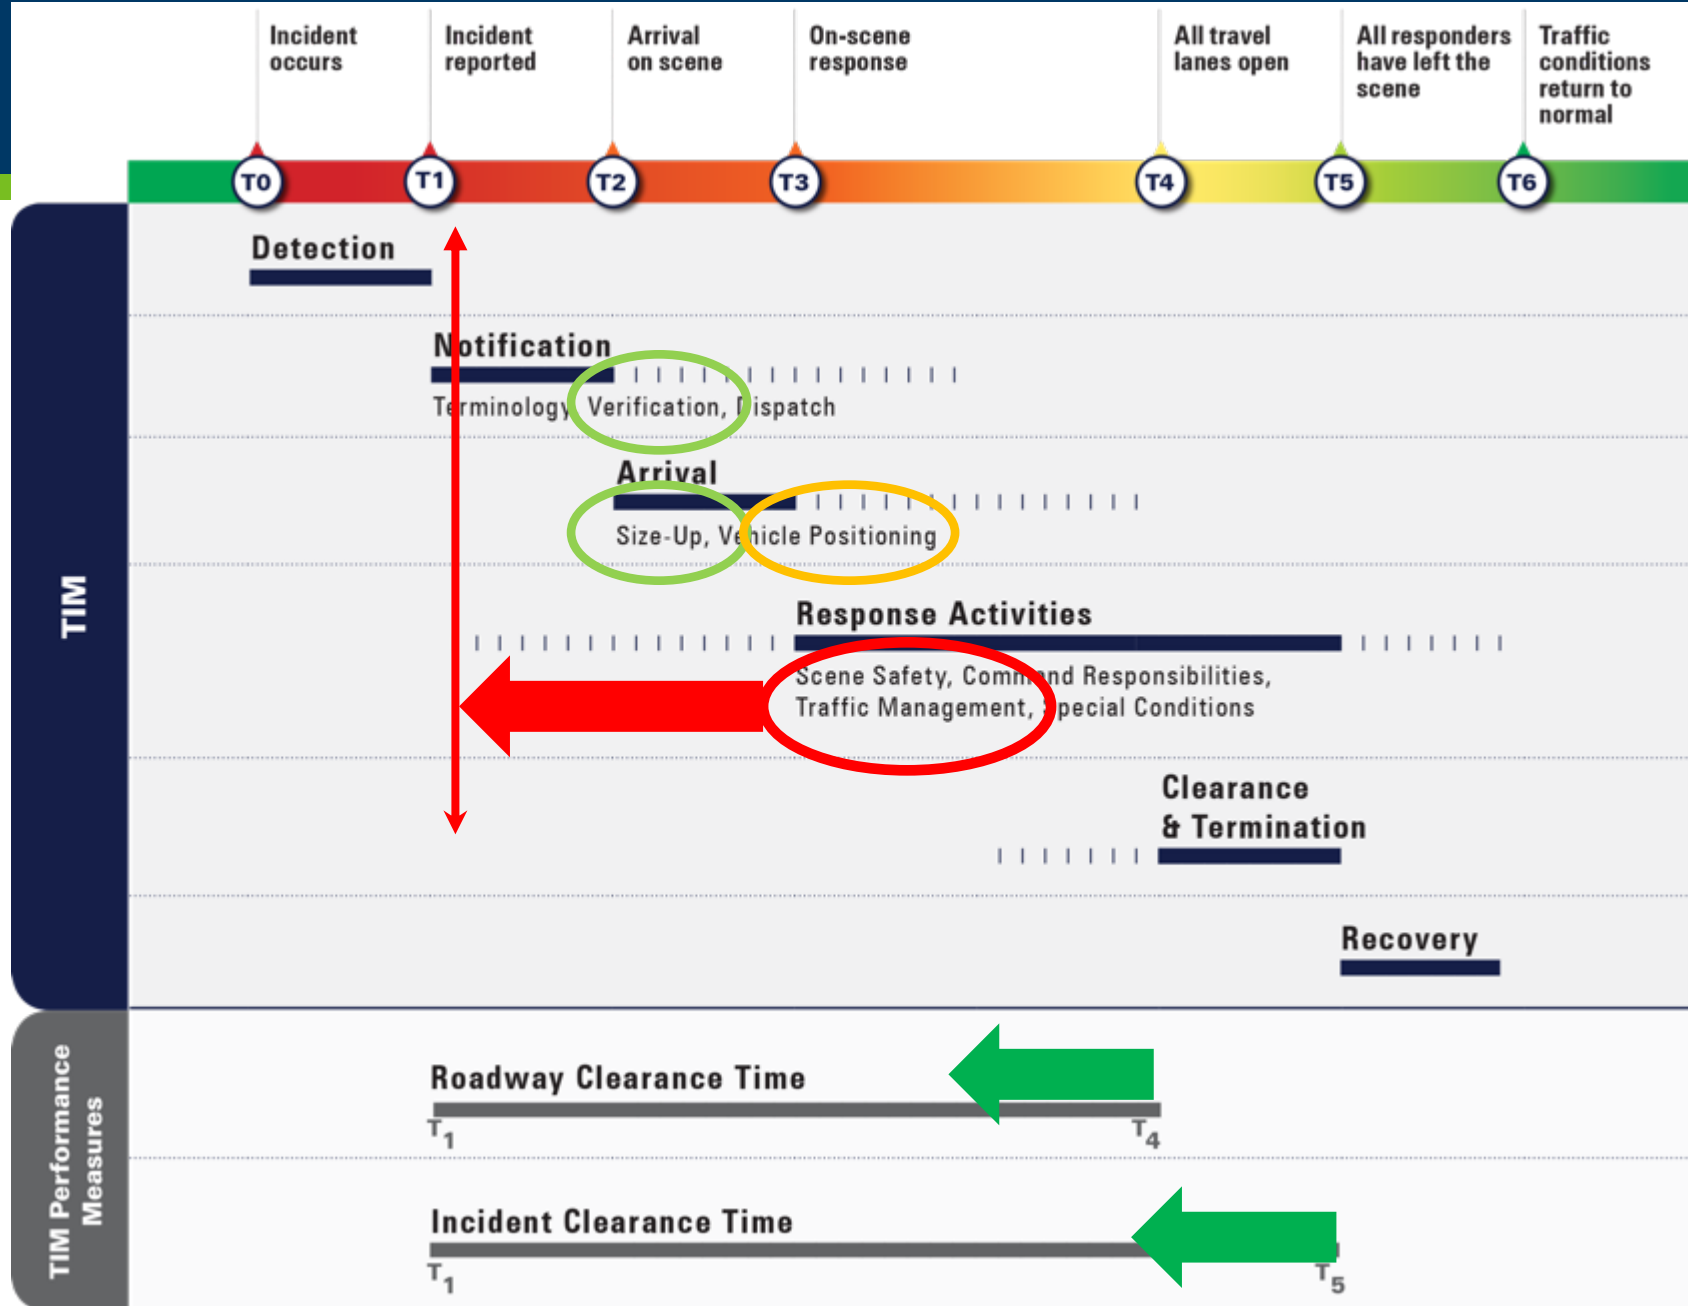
Incident occurs

Incident reported

Arrival on scene

On-scene response

All travel lanes open

All responders have left the scene

Traffic conditions return to normal

T0 T1 T2 T3 T4 T5 T6

TIM

Detection

Notification

Terminology, Verification, Dispatch

Arrival

Size-Up, Vehicle Positioning

Response Activities

Scene Safety, Command Responsibilities, Traffic Management, Special Conditions

Clearance & Termination

Recovery

TIM Performance Measures

Roadway Clearance Time

$T_1$ $T_4$

Incident Clearance Time

$T_1$ $T_5$